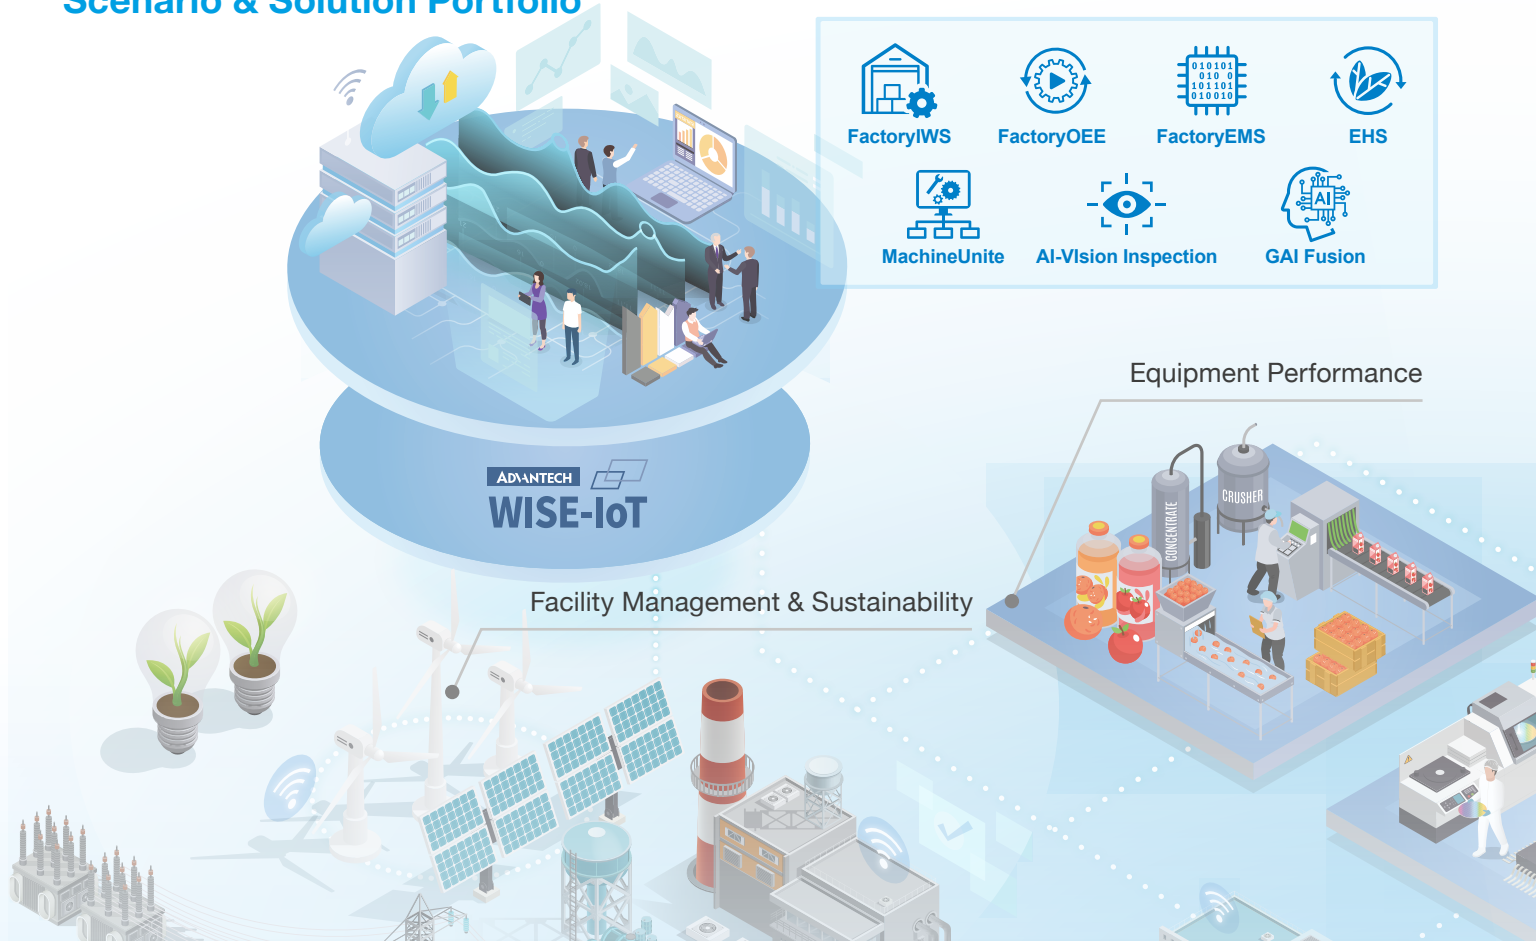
Scenario & Solution Portfolio

FactoryIWS
FactoryOEE
FactoryEMS
EHS
MachineUnite
AI-VIsion Inspection
GAI Fusion

010101
010 0
101101
010010

AI

ADVANTECH
WISE-IoT

Equipment Performance

CONCENTRATE
CRUSHER

Facility Management & Sustainability